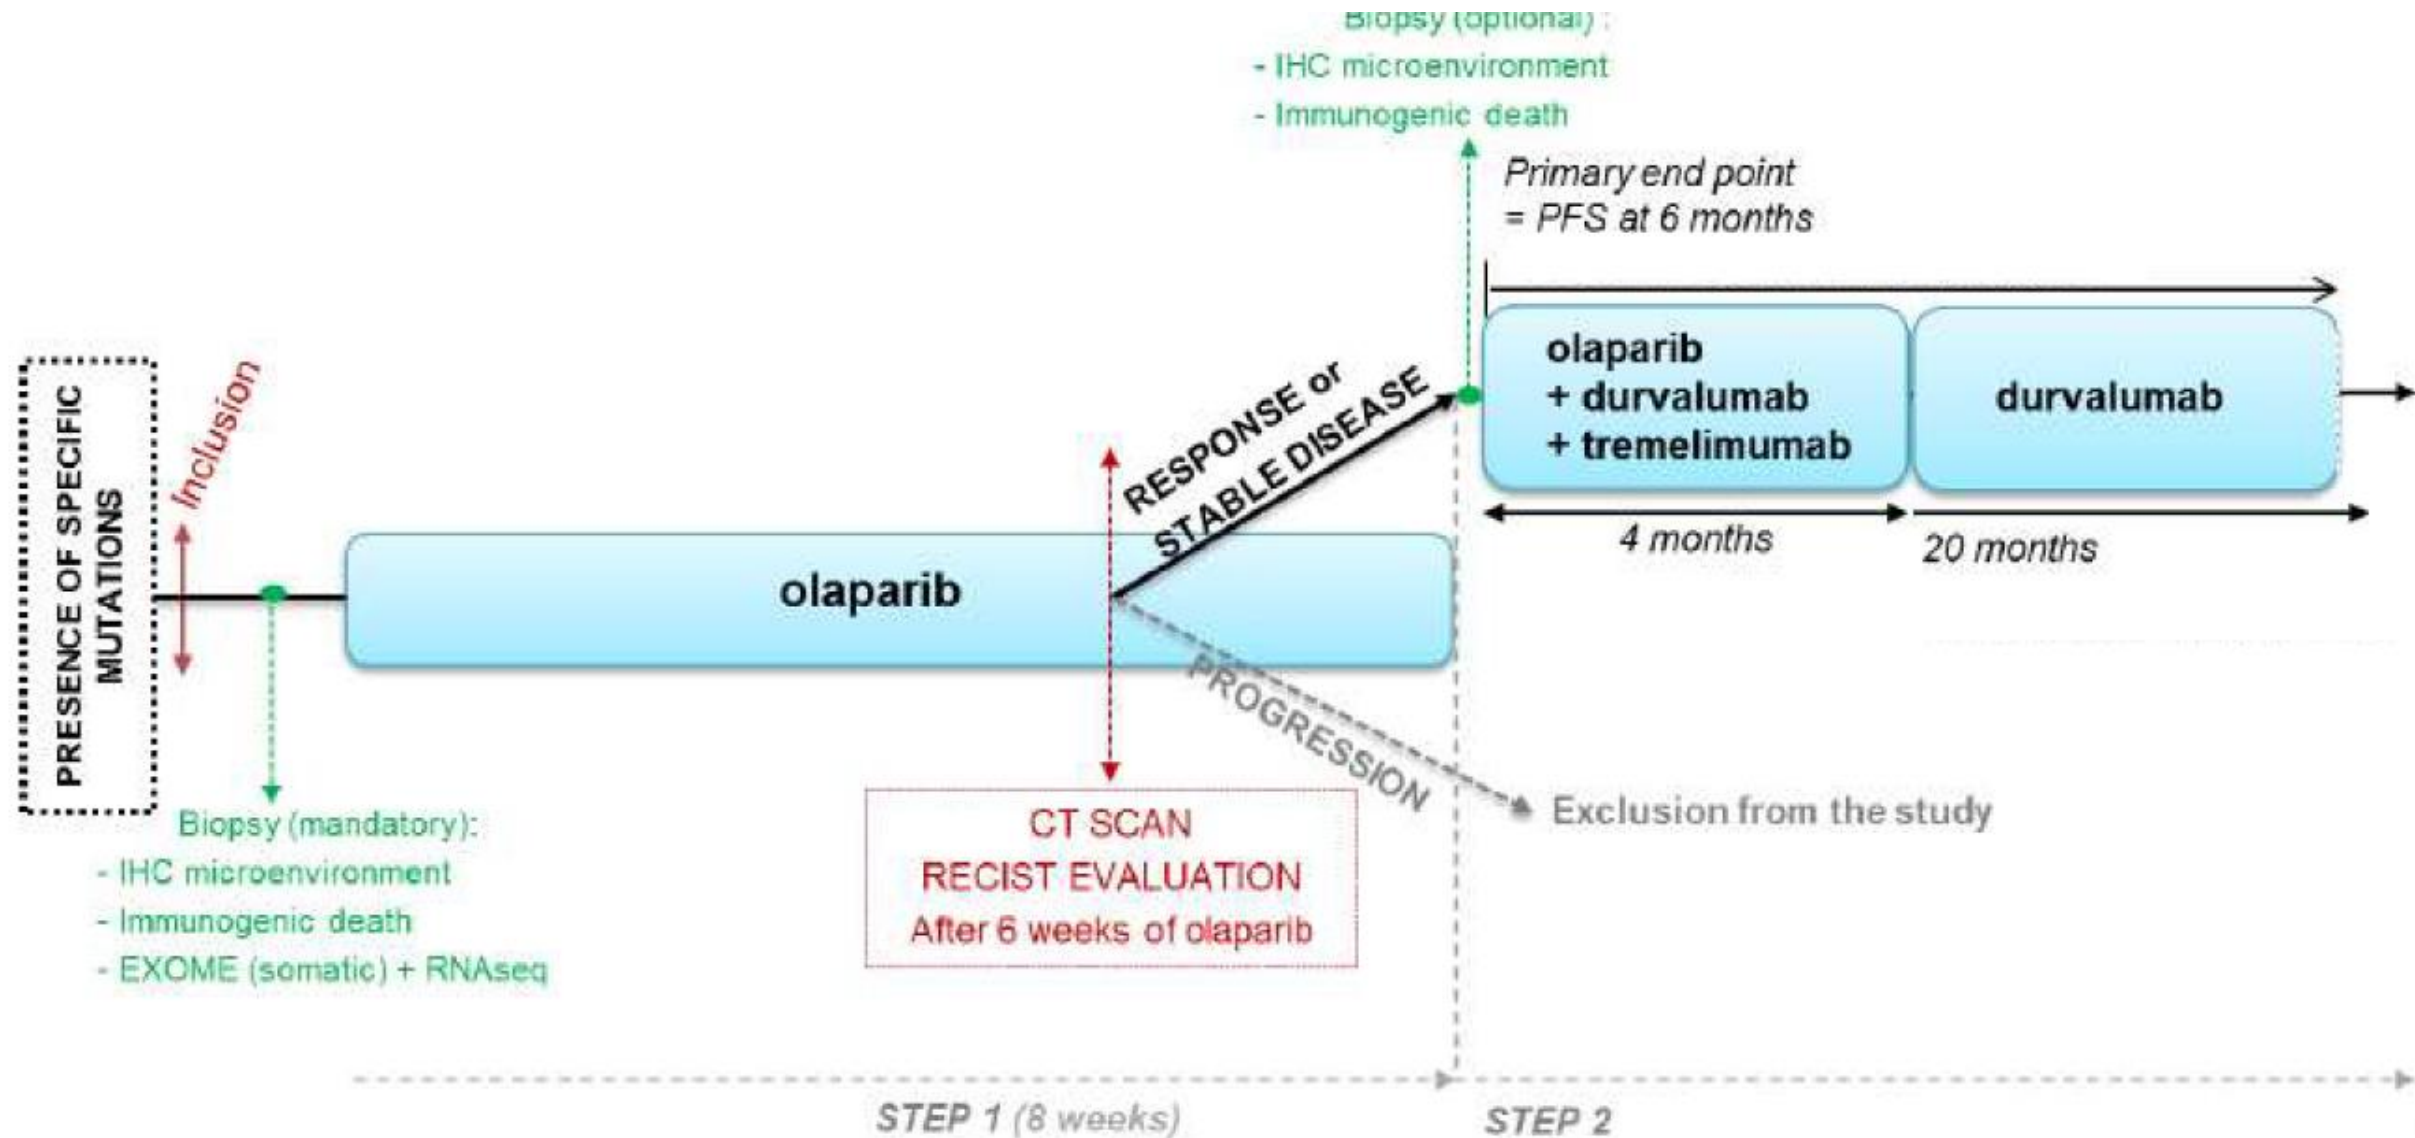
Biopsy (optional) :
- IHC microenvironment
- Immunogenic death

Primary end point
= PFS at 6 months

PRESENCE OF SPECIFIC MUTATIONS

Inclusion

olaparib

RESPONSE or STABLE DISEASE

olaparib
+ durvalumab
+ tremelimumab

durvalumab

4 months

20 months

PROGRESSION

Exclusion from the study

Biopsy (mandatory):
- IHC microenvironment
- Immunogenic death
- EXOME (somatic) + RNAseq

CT SCAN
RECIST EVALUATION
After 6 weeks of olaparib

STEP 1 (8 weeks)

STEP 2